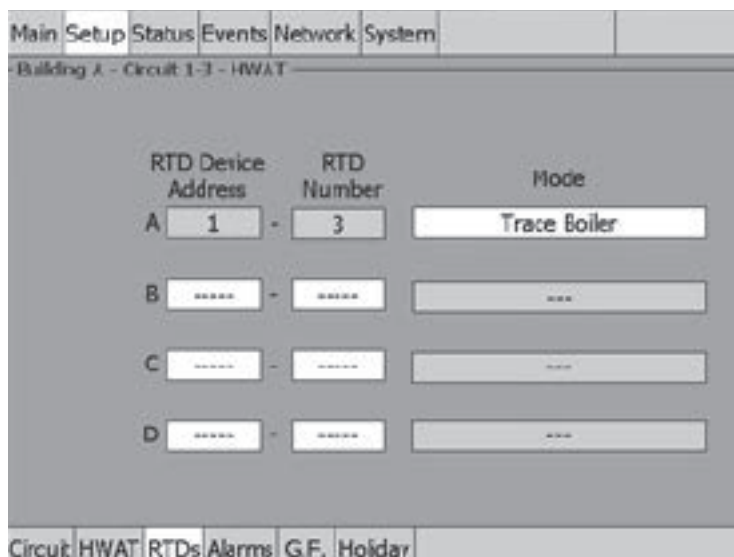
Main Setup Status Events Network System

Building A - Circuit 1-3 - HWAT

| | RTD Device Address | | RTD Number | Mode |
|---|---|---|---|---|
| A | 1 | - | 3 | Trace Boiler |
| B | ----- | - | ----- | --- |
| C | ----- | - | ----- | --- |
| D | ----- | - | ----- | --- |

Circuit HWAT RTDs Alarms G.F. Holidar